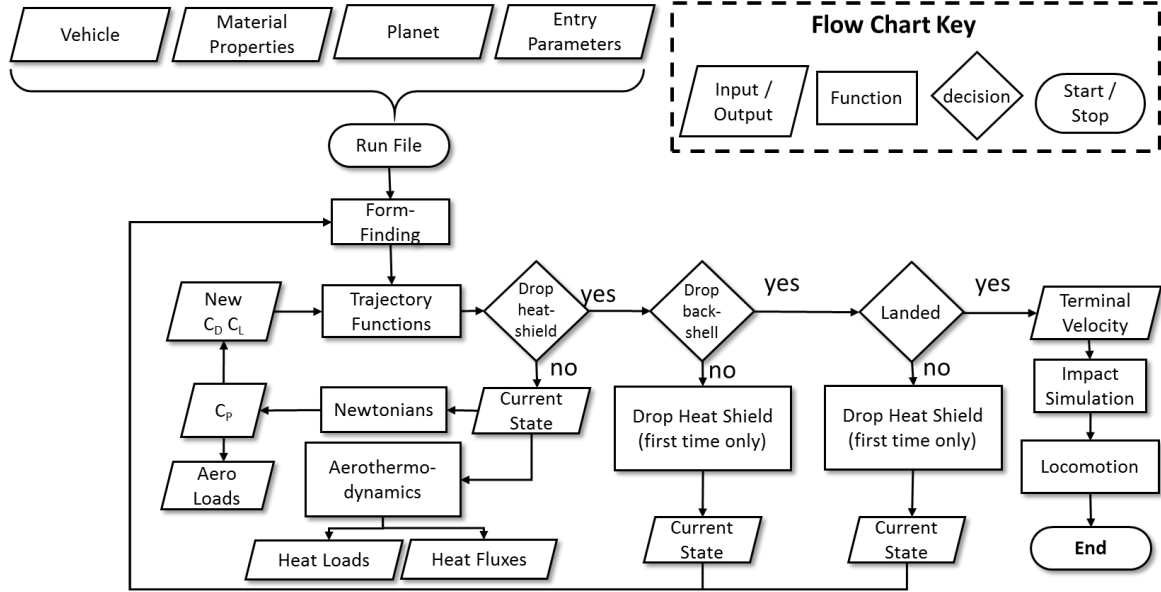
Vehicle

Material Properties

Planet

Entry Parameters

Flow Chart Key

Input / Output

Function

decision

Start / Stop

Run File

Form-Finding

New $C_D$ $C_L$

Trajectory Functions

Drop heatshield

yes

Drop backshell

yes

Landed

yes

Terminal Velocity

no

no

no

$C_P$

Newtonians

Current State

Drop Heat Shield (first time only)

Drop Heat Shield (first time only)

Impact Simulation

Aero Loads

Aerothermodynamics

Locomotion

Current State

Current State

Heat Loads

Heat Fluxes

End